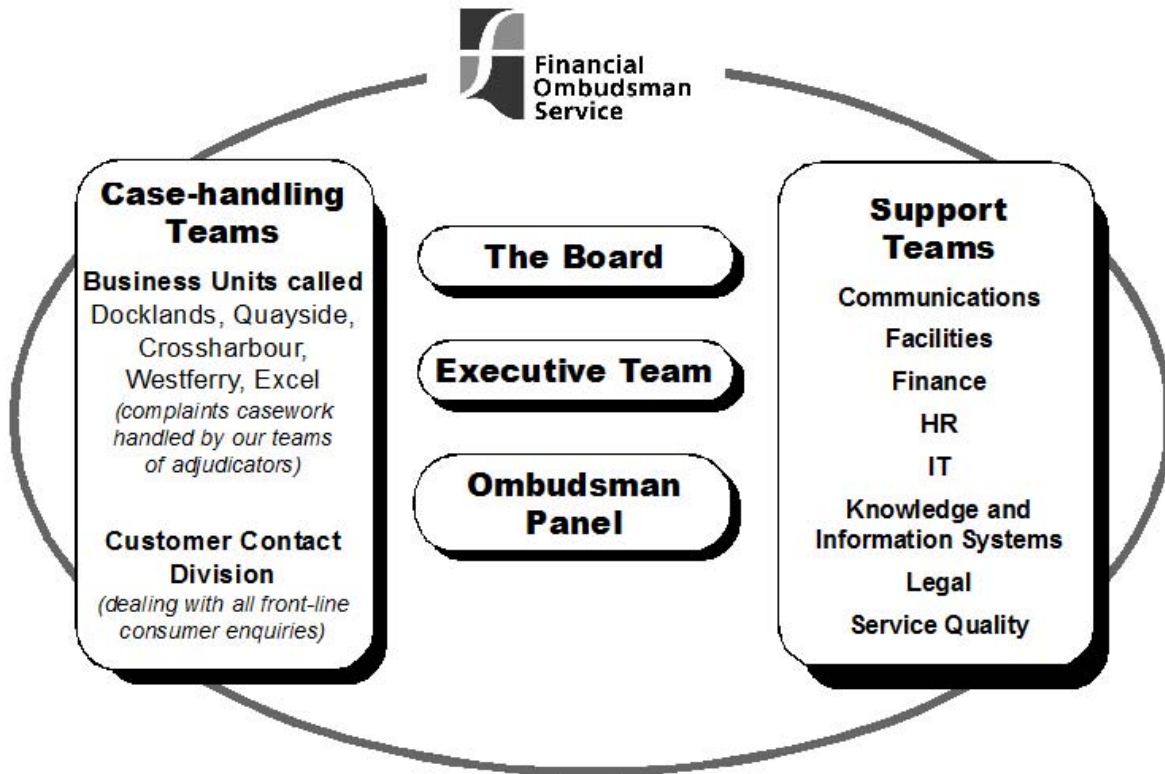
Financial Ombudsman Service

Case-handling Teams

Business Units called Docklands, Quayside, Crossharbour, Westferry, Excel (complaints casework handled by our teams of adjudicators)

Customer Contact Division (dealing with all front-line consumer enquiries)

The Board

Executive Team

Ombudsman Panel

Support Teams

Communications

Facilities

Finance

HR

IT

Knowledge and Information Systems

Legal

Service Quality